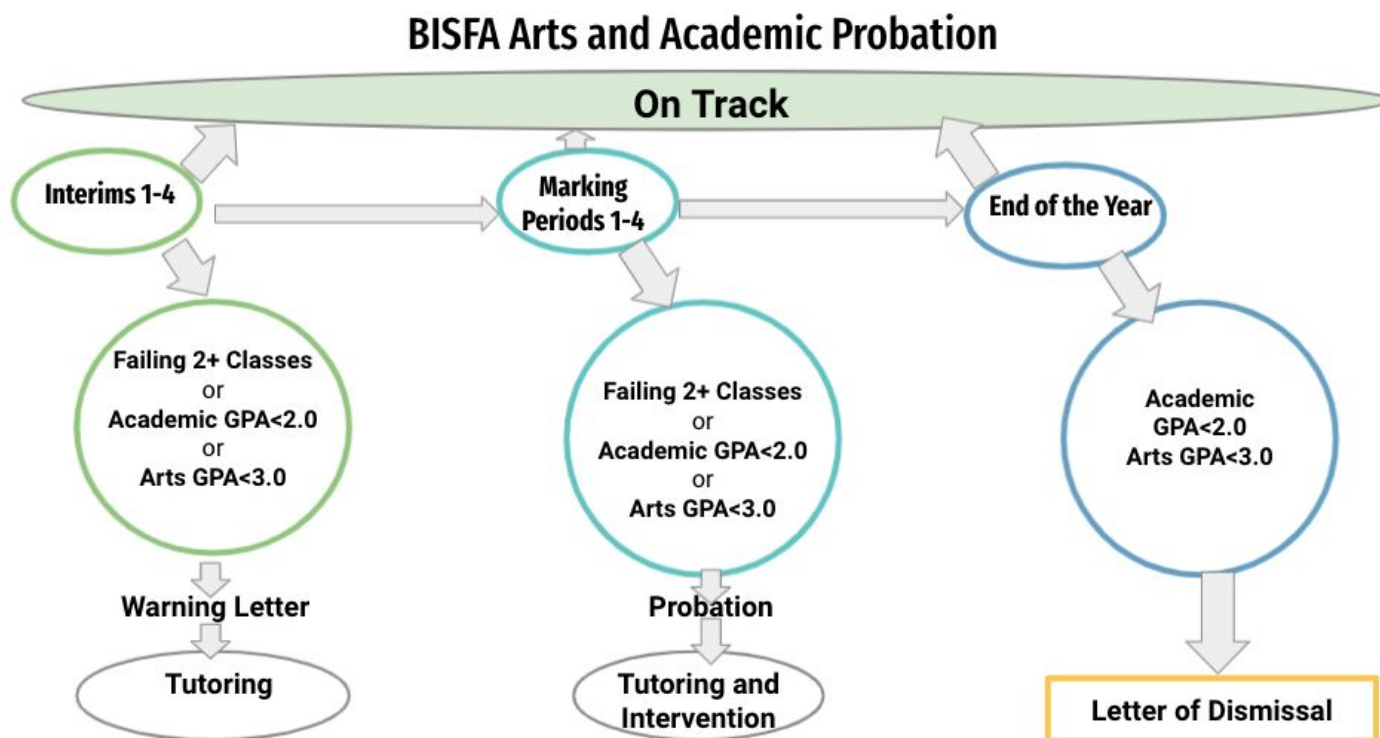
BISFA Arts and Academic Probation

On Track

Interims 1-4

Marking Periods 1-4

End of the Year

Failing 2+ Classes
or
Academic GPA<2.0
or
Arts GPA<3.0

Failing 2+ Classes
or
Academic GPA<2.0
or
Arts GPA<3.0

Academic GPA<2.0
Arts GPA<3.0

Warning Letter

Probation

Tutoring

Tutoring and Intervention

Letter of Dismissal